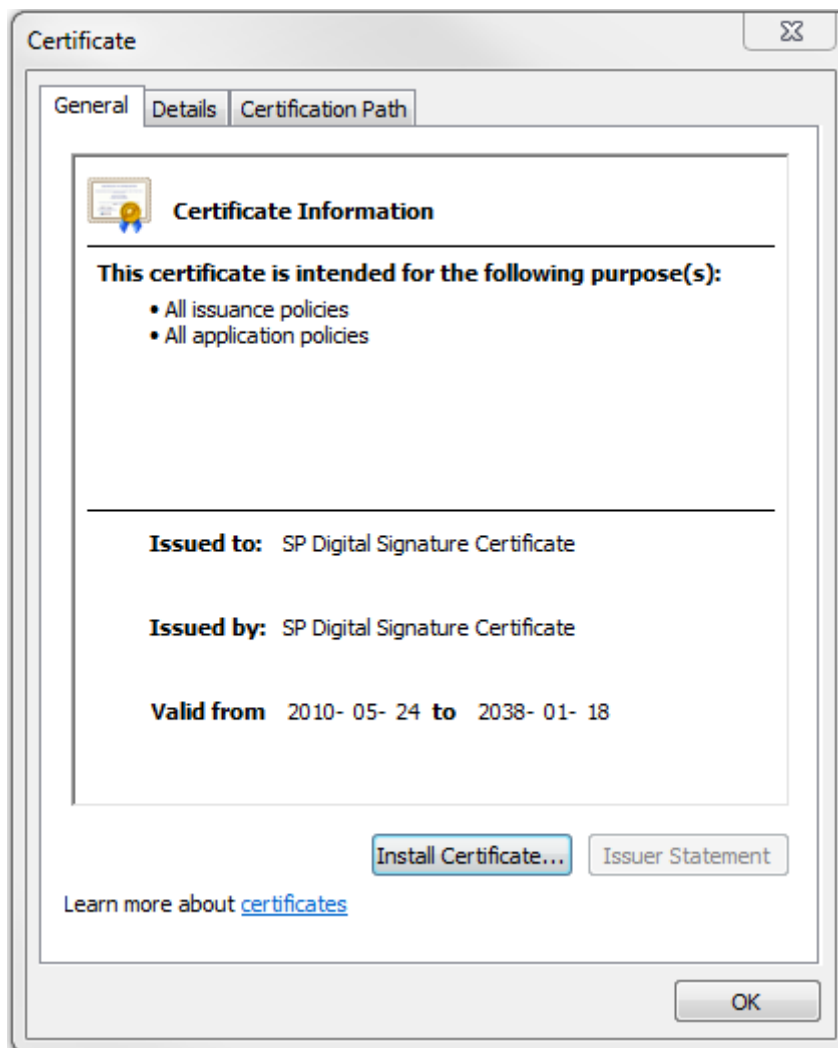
Certificate

General | Details | Certification Path

Certificate Information

This certificate is intended for the following purpose(s):
• All issuance policies
• All application policies

Issued to: SP Digital Signature Certificate

Issued by: SP Digital Signature Certificate

Valid from 2010- 05- 24 to 2038- 01- 18

Install Certificate... Issuer Statement

Learn more about certificates

OK